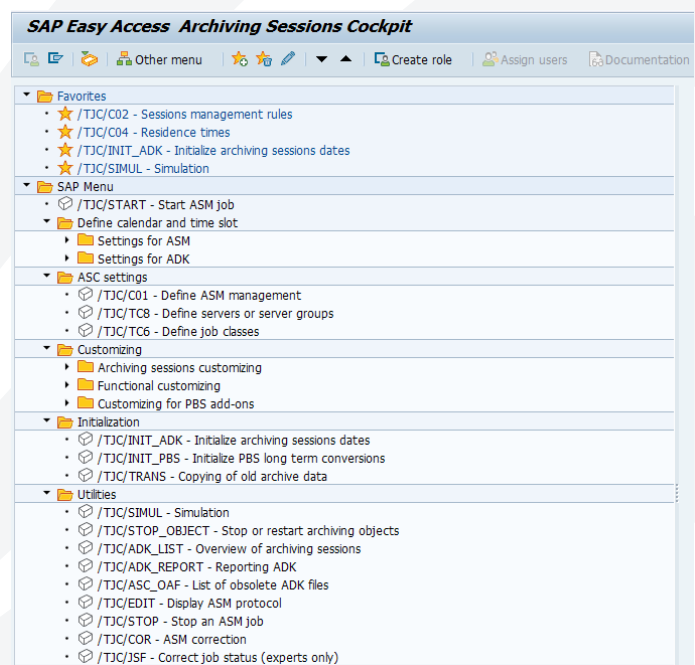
SAP Easy Access Archiving Sessions Cockpit

Other menu Create role Assign users Documentation

Favorites
/TJC/C02 - Sessions management rules
/TJC/C04 - Residence times
/TJC/INIT_ADK - Initialize archiving sessions dates
/TJC/SIMUL - Simulation
SAP Menu
/TJC/START - Start ASM job
Define calendar and time slot
Settings for ASM
Settings for ADK
ASC settings
/TJC/C01 - Define ASM management
/TJC/TC8 - Define servers or server groups
/TJC/TC6 - Define job classes
Customizing
Archiving sessions customizing
Functional customizing
Customizing for PBS add-ons
Initialization
/TJC/INIT_ADK - Initialize archiving sessions dates
/TJC/INIT_PBS - Initialize PBS long term conversions
/TJC/TRANS - Copying of old archive data
Utilities
/TJC/SIMUL - Simulation
/TJC/STOP_OBJECT - Stop or restart archiving objects
/TJC/ADK_LIST - Overview of archiving sessions
/TJC/ADK_REPORT - Reporting ADK
/TJC/ASC_OAF - List of obsolete ADK files
/TJC/EDIT - Display ASM protocol
/TJC/STOP - Stop an ASM job
/TJC/COR - ASM correction
/TJC/JSF - Correct job status (experts only)